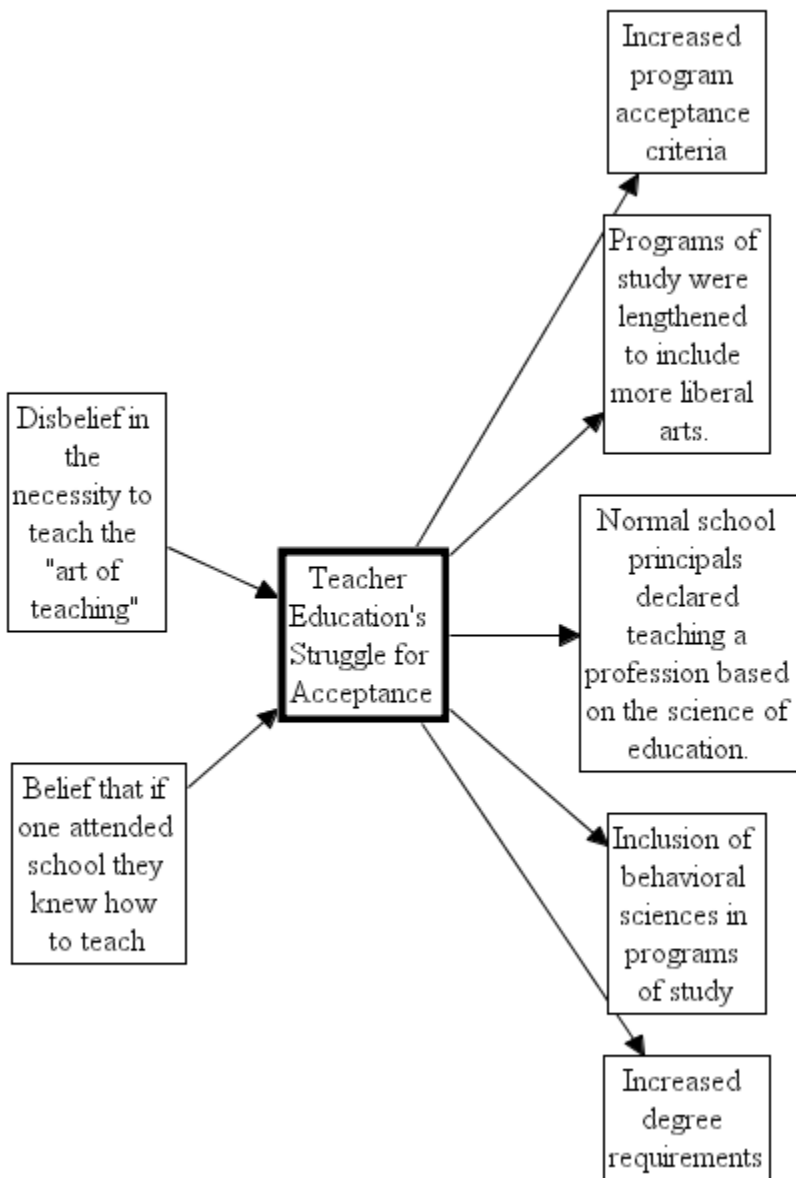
Disbelief in the necessity to teach the "art of teaching"

Belief that if one attended school they knew how to teach

Teacher Education's Struggle for Acceptance

Increased program acceptance criteria

Programs of study were lengthened to include more liberal arts.

Normal school principals declared teaching a profession based on the science of education.

Inclusion of behavioral sciences in programs of study

Increased degree requirements